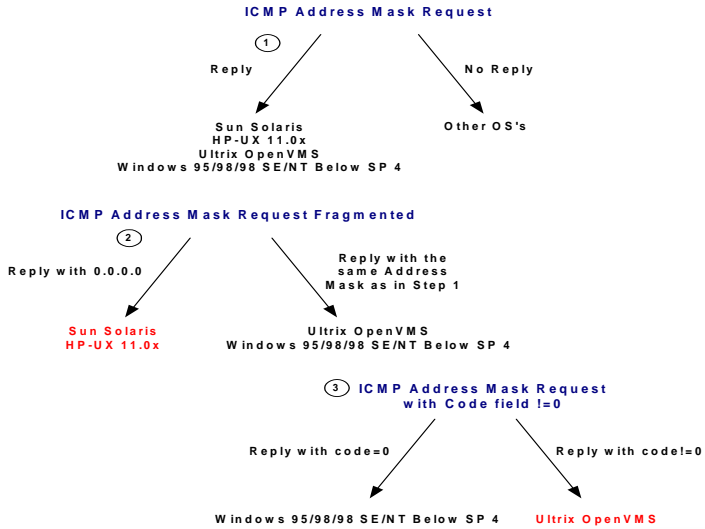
ICMP Address Mask Request

1

Reply

No Reply

Sun Solaris
HP-UX 11.0x
Ultrix OpenVMS
Windows 95/98/98 SE/NT Below SP 4

Other OS's

ICMP Address Mask Request Fragmented

2

Reply with 0.0.0.0

Reply with the same Address Mask as in Step 1

Sun Solaris
HP-UX 11.0x

Ultrix OpenVMS
Windows 95/98/98 SE/NT Below SP 4

3 ICMP Address Mask Request with Code field !=0

Reply with code=0

Reply with code!=0

Windows 95/98/98 SE/NT Below SP 4

Ultrix OpenVMS